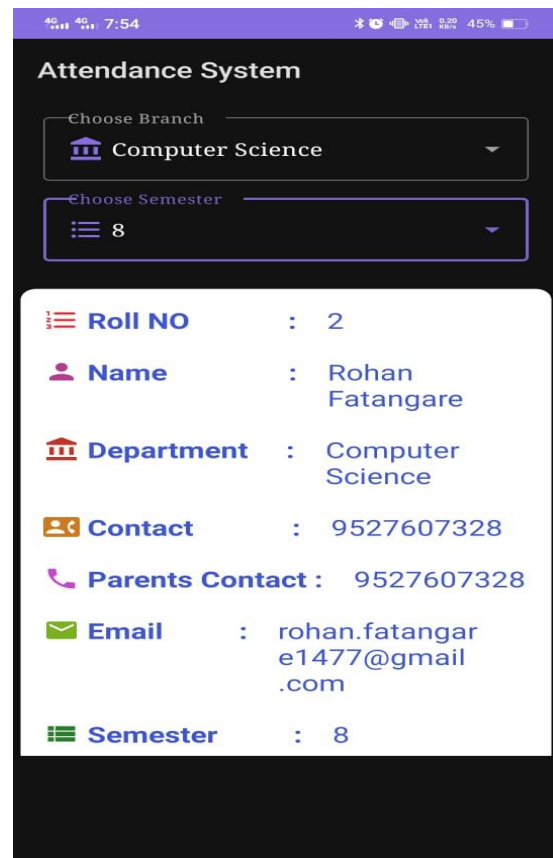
4G 4G 7:54 0.20 KB/s 45%

Attendance System

Choose Branch
Computer Science

Choose Semester
8

Roll NO : 2

Name : Rohan Fatangare

Department : Computer Science

Contact : 9527607328

Parents Contact : 9527607328

Email : rohan.fatangare1477@gmail.com

Semester : 8